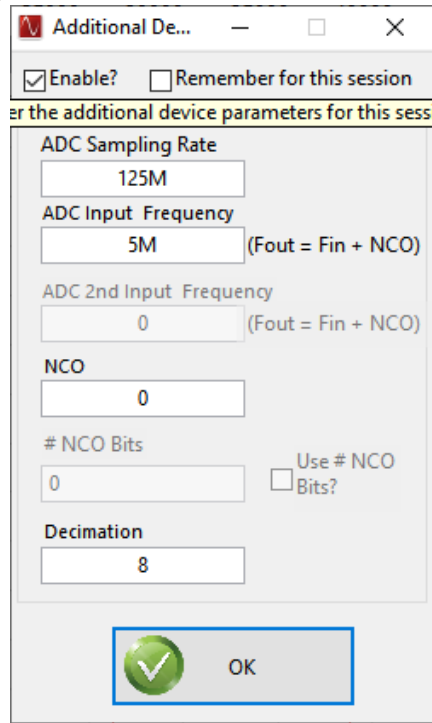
Additional De...

Enable?

Remember for this session

r the additional device parameters for this sess

ADC Sampling Rate

125M

ADC Input Frequency

5M

(Fout = Fin + NCO)

ADC 2nd Input Frequency

0

(Fout = Fin + NCO)

NCO

0

# NCO Bits

0

Use # NCO Bits?

Decimation

8

OK